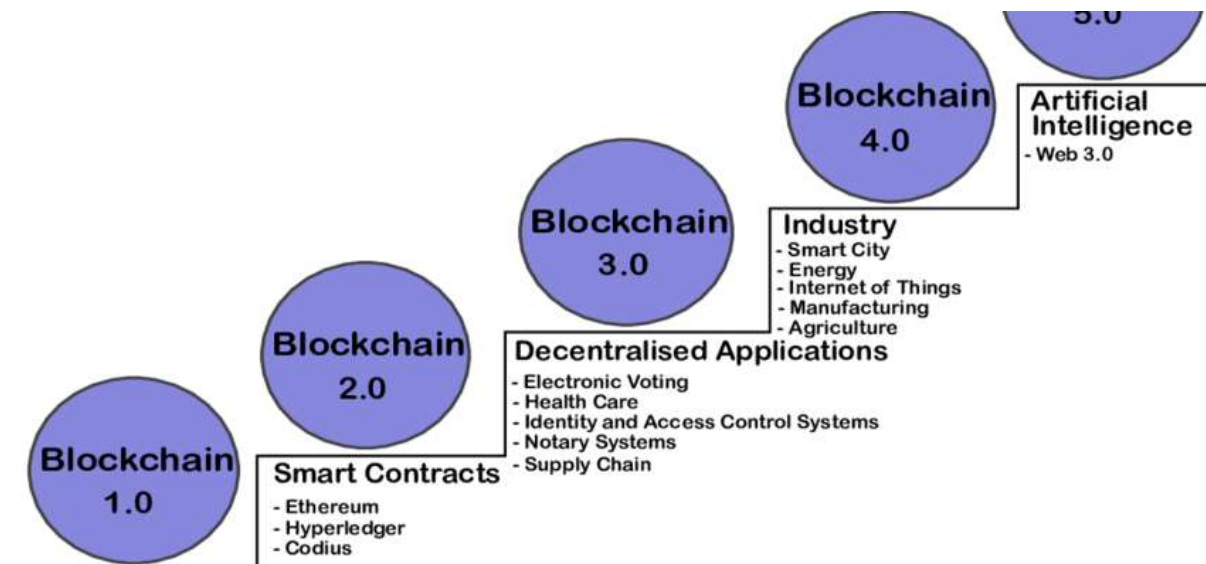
Blockchain 1.0

Blockchain 2.0

Smart Contracts
- Ethereum
- Hyperledger
- Codius

Blockchain 3.0

Decentralised Applications
- Electronic Voting
- Health Care
- Identity and Access Control Systems
- Notary Systems
- Supply Chain

Blockchain 4.0

Industry
- Smart City
- Energy
- Internet of Things
- Manufacturing
- Agriculture

5.0

Artificial Intelligence
- Web 3.0